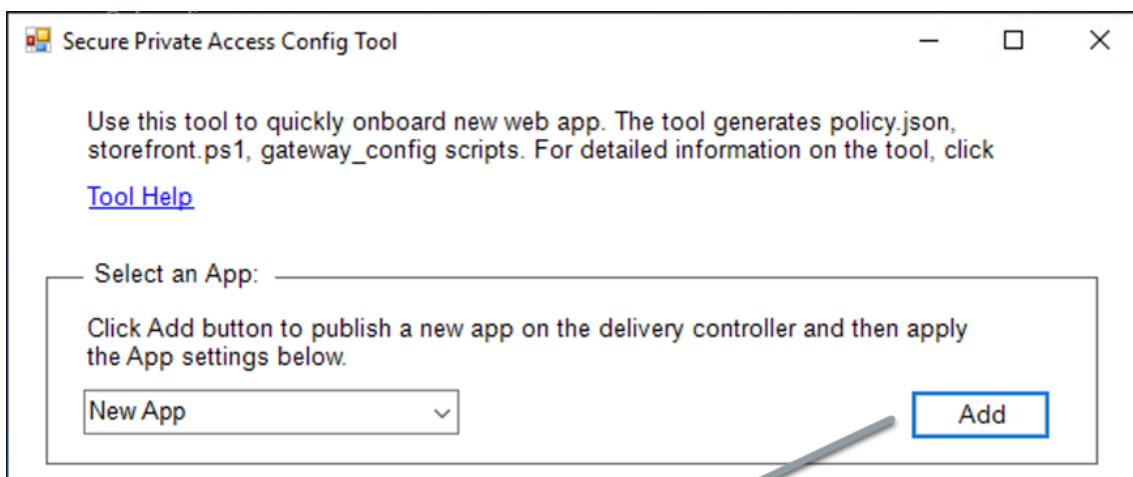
Secure Private Access Config Tool

Use this tool to quickly onboard new web app. The tool generates policy.json, storefront.ps1, gateway_config scripts. For detailed information on the tool, click

Tool Help

Select an App:

Click Add button to publish a new app on the delivery controller and then apply the App settings below.

New App

Add